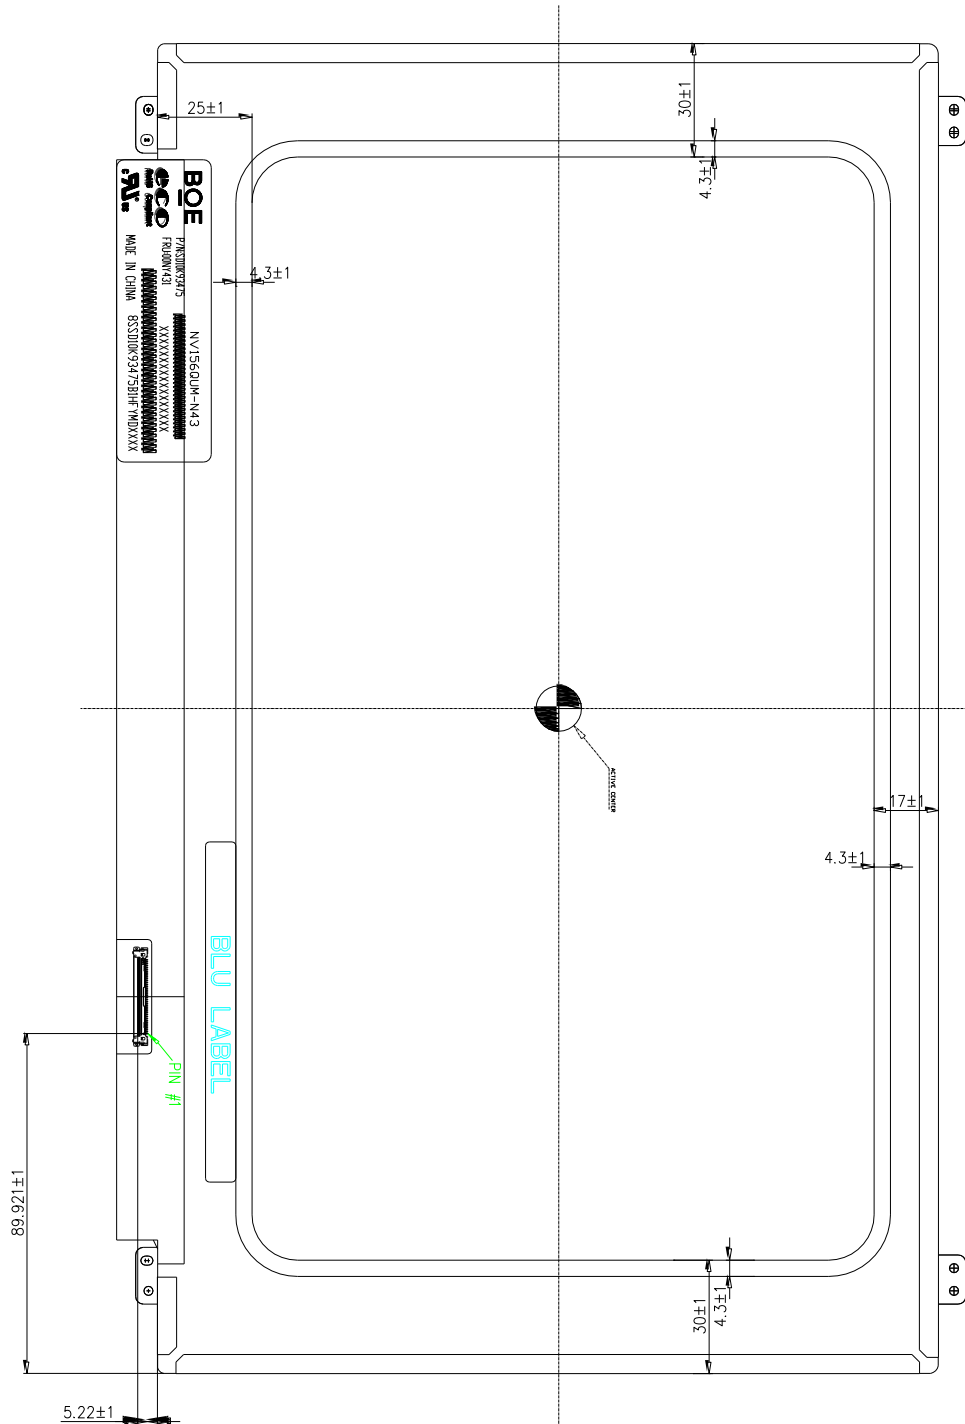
25±1

30±1

4.3±1

BOE

eco

P/N:SD10K93475

FRU:00NY431

NV156QUM-N43

XXXXXXXXXXXXXXXXXXX

MADE IN CHINA 8SSD10K93475B1HFYMDXXXX

4.3±1

ACTIVE CENTER

17±1

4.3±1

BLU LABEL

PIN #1

89.921±1

30±1

4.3±1

5.22±1